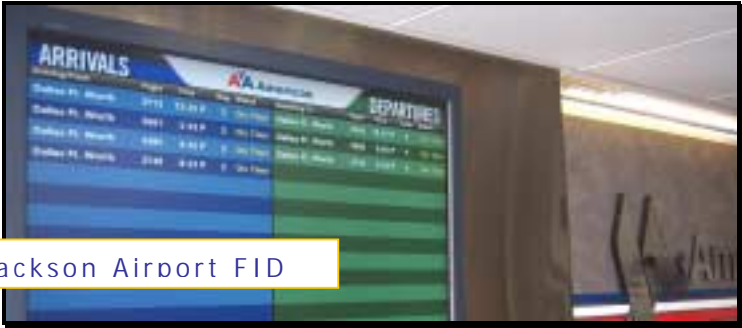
ARRIVALS

AA American

DEPARTURES

| | | | | |
|---|---|---|---|---|
| Dallas Ft. Worth | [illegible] | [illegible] | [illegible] | On Time |
| Dallas Ft. Worth | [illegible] | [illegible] | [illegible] | On Time |
| Dallas Ft. Worth | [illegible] | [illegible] | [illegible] | On Time |
| Dallas Ft. Worth | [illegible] | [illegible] | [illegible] | On Time |

| | | | | |
|---|---|---|---|---|
| Dallas Ft. Worth | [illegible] | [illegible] | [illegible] | On Time |
| Dallas Ft. Worth | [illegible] | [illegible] | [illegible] | On Time |
| Dallas Ft. Worth | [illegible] | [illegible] | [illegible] | On Time |

ackson Airport FID

Am